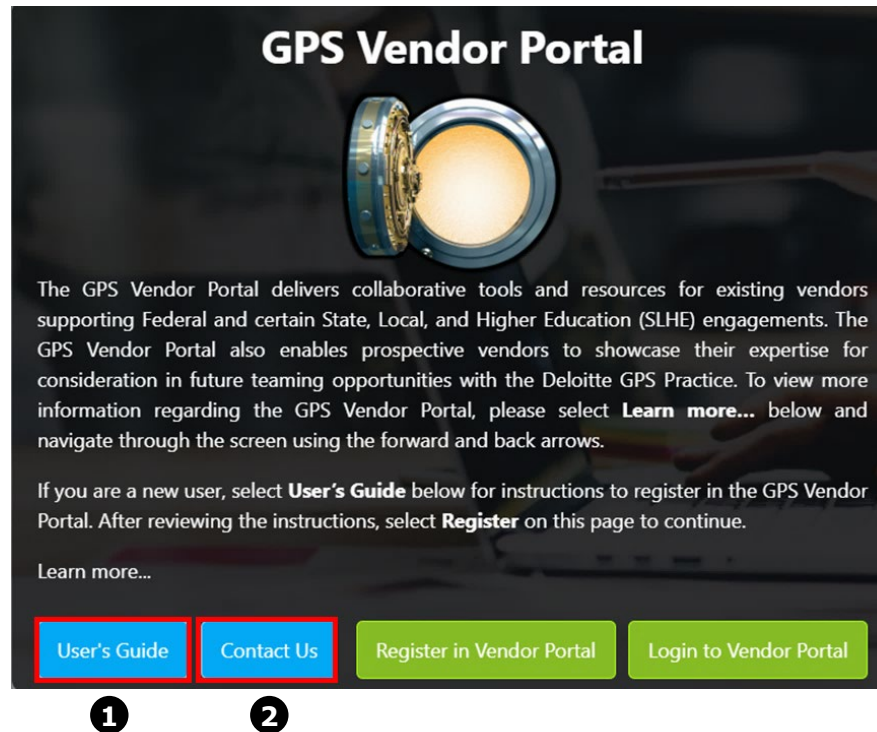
GPS Vendor Portal

The GPS Vendor Portal delivers collaborative tools and resources for existing vendors supporting Federal and certain State, Local, and Higher Education (SLHE) engagements. The GPS Vendor Portal also enables prospective vendors to showcase their expertise for consideration in future teaming opportunities with the Deloitte GPS Practice. To view more information regarding the GPS Vendor Portal, please select **Learn more...** below and navigate through the screen using the forward and back arrows.

If you are a new user, select **User's Guide** below for instructions to register in the GPS Vendor Portal. After reviewing the instructions, select **Register** on this page to continue.

Learn more...

User's Guide

Contact Us

Register in Vendor Portal

Login to Vendor Portal

1

2